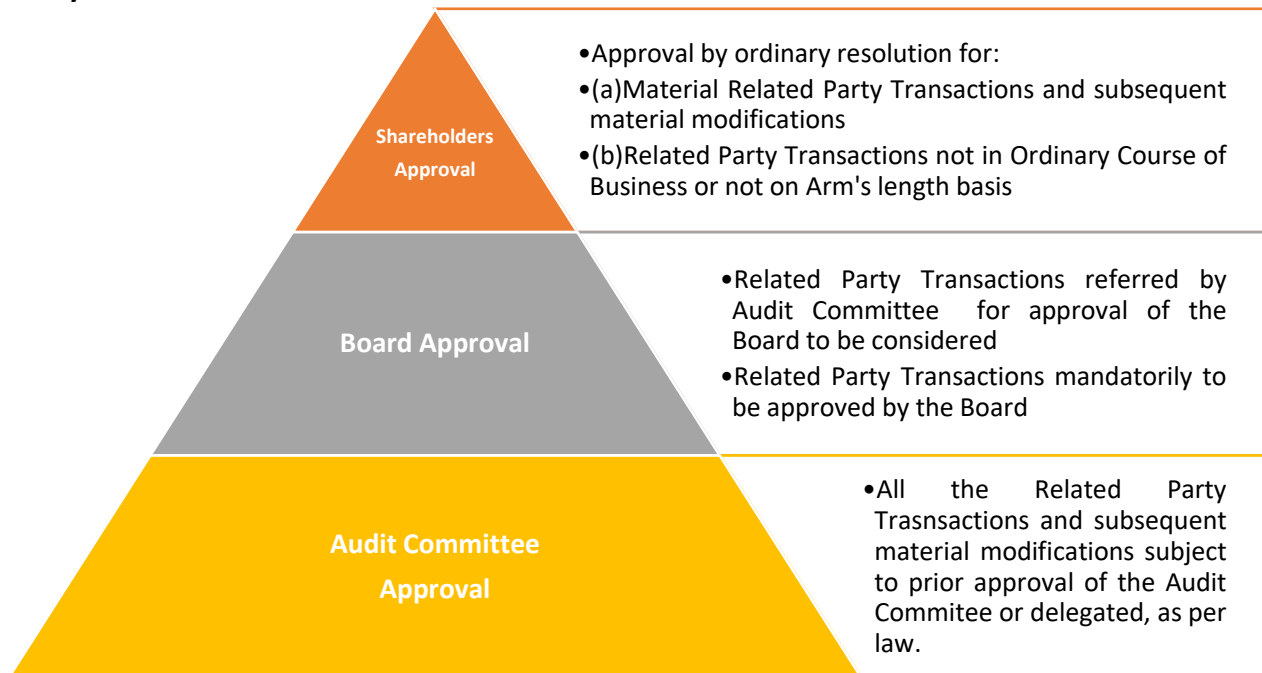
Shareholders Approval

•Approval by ordinary resolution for:
•(a)Material Related Party Transactions and subsequent material modifications
•(b)Related Party Transactions not in Ordinary Course of Business or not on Arm's length basis

Board Approval

•Related Party Transactions referred by Audit Committee for approval of the Board to be considered
•Related Party Transactions mandatorily to be approved by the Board

Audit Committee Approval

•All the Related Party Trasnsactions and subsequent material modifications subject to prior approval of the Audit Commitee or delegated, as per law.